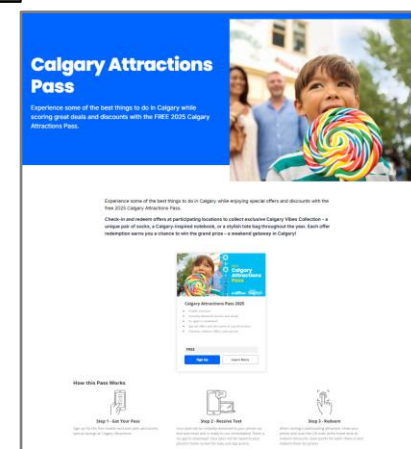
Calgary Attractions Pass

Experience some of the best things to do in Calgary while scoring great deals and discounts with the FREE 2025 Calgary Attractions Pass.

Experience some of the best things to do in Calgary while enjoying special offers and discounts with the free 2025 Calgary Attractions Pass.

Check-in and redeem offers at participating locations to collect exclusive Calgary Vibes Collection – a unique pair of socks, a Calgary-inspired notebook, or a stylish tote bag throughout the year. Each offer redemption earns you a chance to win the grand prize – a weekend getaway in Calgary!

Calgary Attractions Pass

Calgary Attractions Pass 2025

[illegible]

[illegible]

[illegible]

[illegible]

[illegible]

FREE

Sign Up

Learn More

How this Pass Works

Step 1 - Get Your Pass

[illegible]

Step 2 - Receive Text

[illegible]

Step 3 - Redeem

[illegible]